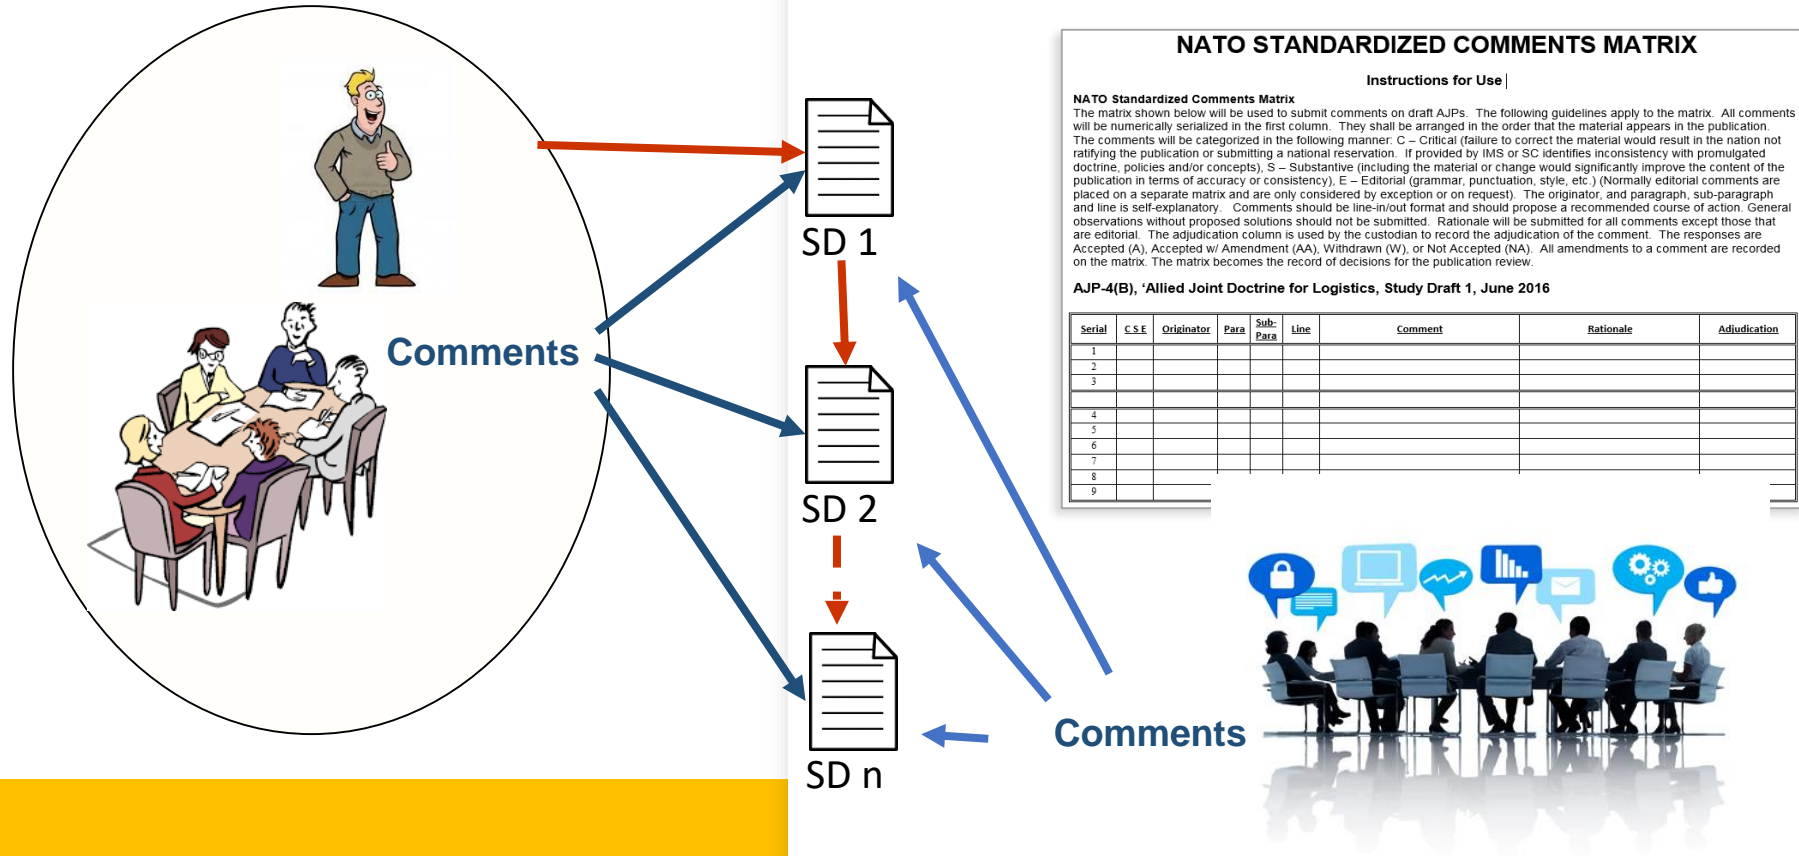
Comments

SD 1

SD 2

SD n

NATO STANDARDIZED COMMENTS MATRIX

Instructions for Use

NATO Standardized Comments Matrix
The matrix shown below will be used to submit comments on draft AJPs. The following guidelines apply to the matrix. All comments will be numerically serialized in the first column. They shall be arranged in the order that the material appears in the publication. The comments will be categorized in the following manner: C – Critical (failure to correct the material would result in the nation not ratifying the publication or submitting a national reservation. If provided by IMS or SC identifies inconsistency with promulgated doctrine, policies and/or concepts), S – Substantive (including the material or change would significantly improve the content of the publication in terms of accuracy or consistency), E – Editorial (grammar, punctuation, style, etc.) (Normally editorial comments are placed on a separate matrix and are only considered by exception or on request). The originator, and paragraph, sub-paragraph and line is self-explanatory. Comments should be line-in/out format and should propose a recommended course of action. General observations without proposed solutions should not be submitted. Rationale will be submitted for all comments except those that are editorial. The adjudication column is used by the custodian to record the adjudication of the comment. The responses are Accepted (A), Accepted w/ Amendment (AA), Withdrawn (W), or Not Accepted (NA). All amendments to a comment are recorded on the matrix. The matrix becomes the record of decisions for the publication review.

AJP-4(B), 'Allied Joint Doctrine for Logistics, Study Draft 1, June 2016

| Serial | C S E | Originator | Para | Sub-Para | Line | Comment | Rationale | Adjudication |
|---|---|---|---|---|---|---|---|---|
| 1 | | | | | | | | |
| 2 | | | | | | | | |
| 3 | | | | | | | | |
| | | | | | | | | |
| 4 | | | | | | | | |
| 5 | | | | | | | | |
| 6 | | | | | | | | |
| 7 | | | | | | | | |
| 8 | | | | | | | | |
| 9 | | | | | | | | |

Comments